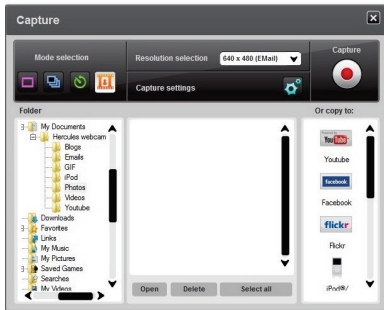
Capture

Mode selection

Resolution selection 640 x 480 (EMail)

Capture settings

Capture

Folder

My Documents
Hercules webcam
Blogs
Emails
GIF
iPod
Photos
Videos
Youtube
Downloads
Favorites
Links
My Music
My Pictures
Saved Games
Searches
My Videos

Open Delete Select all

Or copy to:

YouTube
Youtube
facebook
Facebook
flickr
Flickr
iPod®/